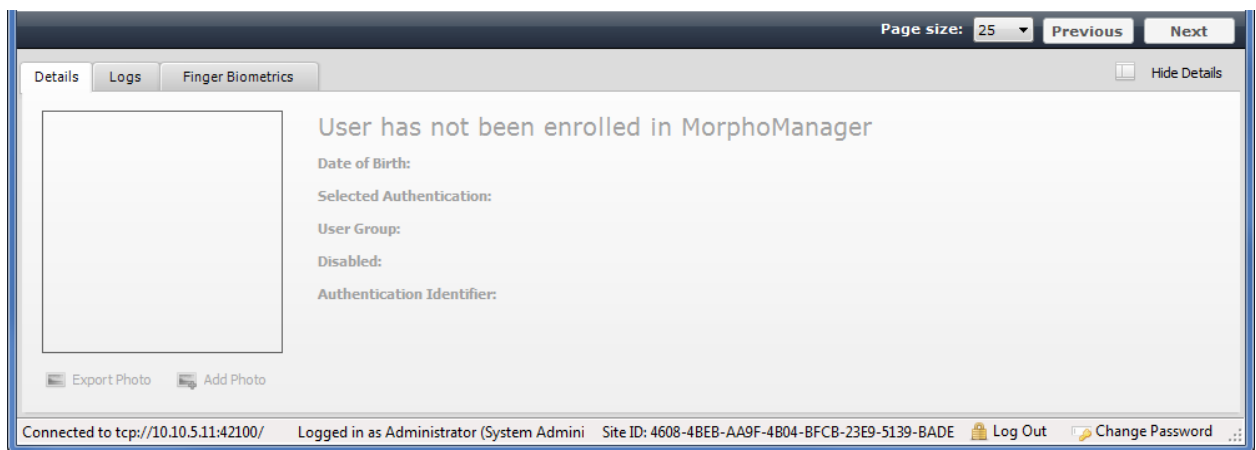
Page size: 25 Previous Next

Details Logs Finger Biometrics

Hide Details

User has not been enrolled in MorphoManager

Date of Birth:

Selected Authentication:

User Group:

Disabled:

Authentication Identifier:

Export Photo Add Photo

Connected to tcp://10.10.5.11:42100/ Logged in as Administrator (System Admini Site ID: 4608-4BEB-AA9F-4B04-BFCB-23E9-5139-BADE Log Out Change Password